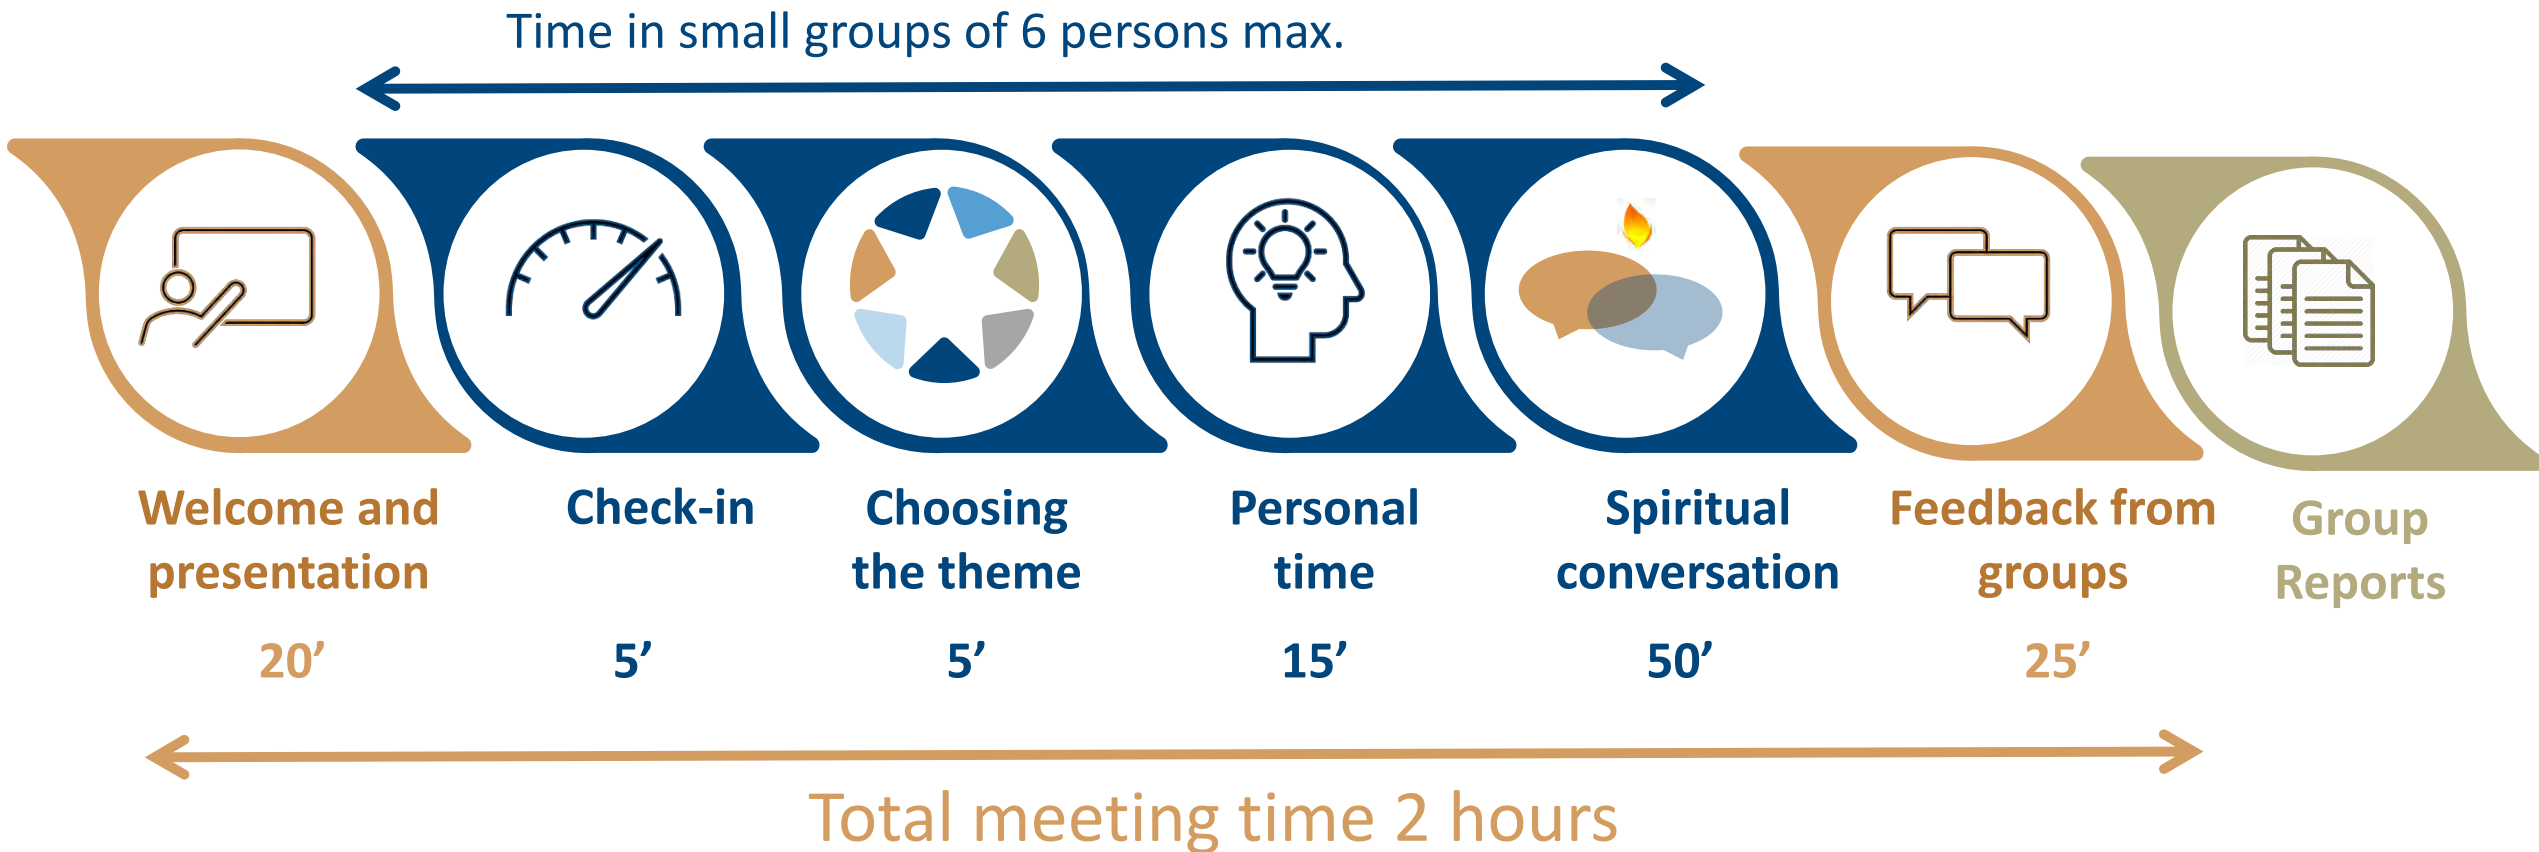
Time in small groups of 6 persons max.

Welcome and presentation

20’

Check-in

5’

Choosing the theme

5’

Personal time

15’

Spiritual conversation

50’

Feedback from groups

25’

Group Reports

Total meeting time 2 hours